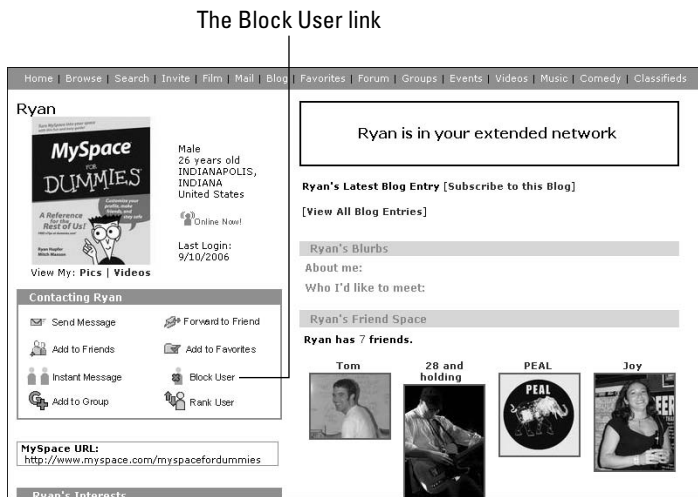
The Block User link

Home | Browse | Search | Invite | Film | Mail | Blog | Favorites | Forum | Groups | Events | Videos | Music | Comedy | Classifieds

Ryan

MySpace FOR DUMMIES

A Reference for the Rest of Us!

Male
26 years old
INDIANAPOLIS, INDIANA
United States

Online Now!

Last Login:
9/10/2006

View My: Pics | Videos

Contacting Ryan

Send Message
Forward to Friend
Add to Friends
Add to Favorites
Instant Message
Block User
Add to Group
Rank User

MySpace URL:
http://www.myspace.com/myspacefordummies

Ryan's Interests

Ryan is in your extended network

Ryan's Latest Blog Entry [Subscribe to this Blog]

[View All Blog Entries]

Ryan's Blurbs

About me:

Who I'd like to meet:

Ryan's Friend Space

Ryan has 7 friends.

Tom

28 and holding

PEAL

Joy

PEAL